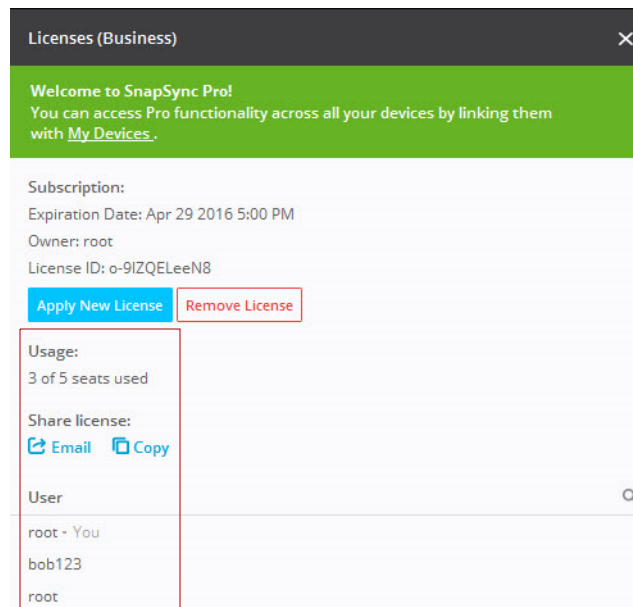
Licenses (Business)

Welcome to SnapSync Pro!
You can access Pro functionality across all your devices by linking them with My Devices .

Subscription:
Expiration Date: Apr 29 2016 5:00 PM
Owner: root
License ID: o-9IZQELeeN8

Apply New License
Remove License

Usage:
3 of 5 seats used

Share license:
Email
Copy

User
root - You
bob123
root